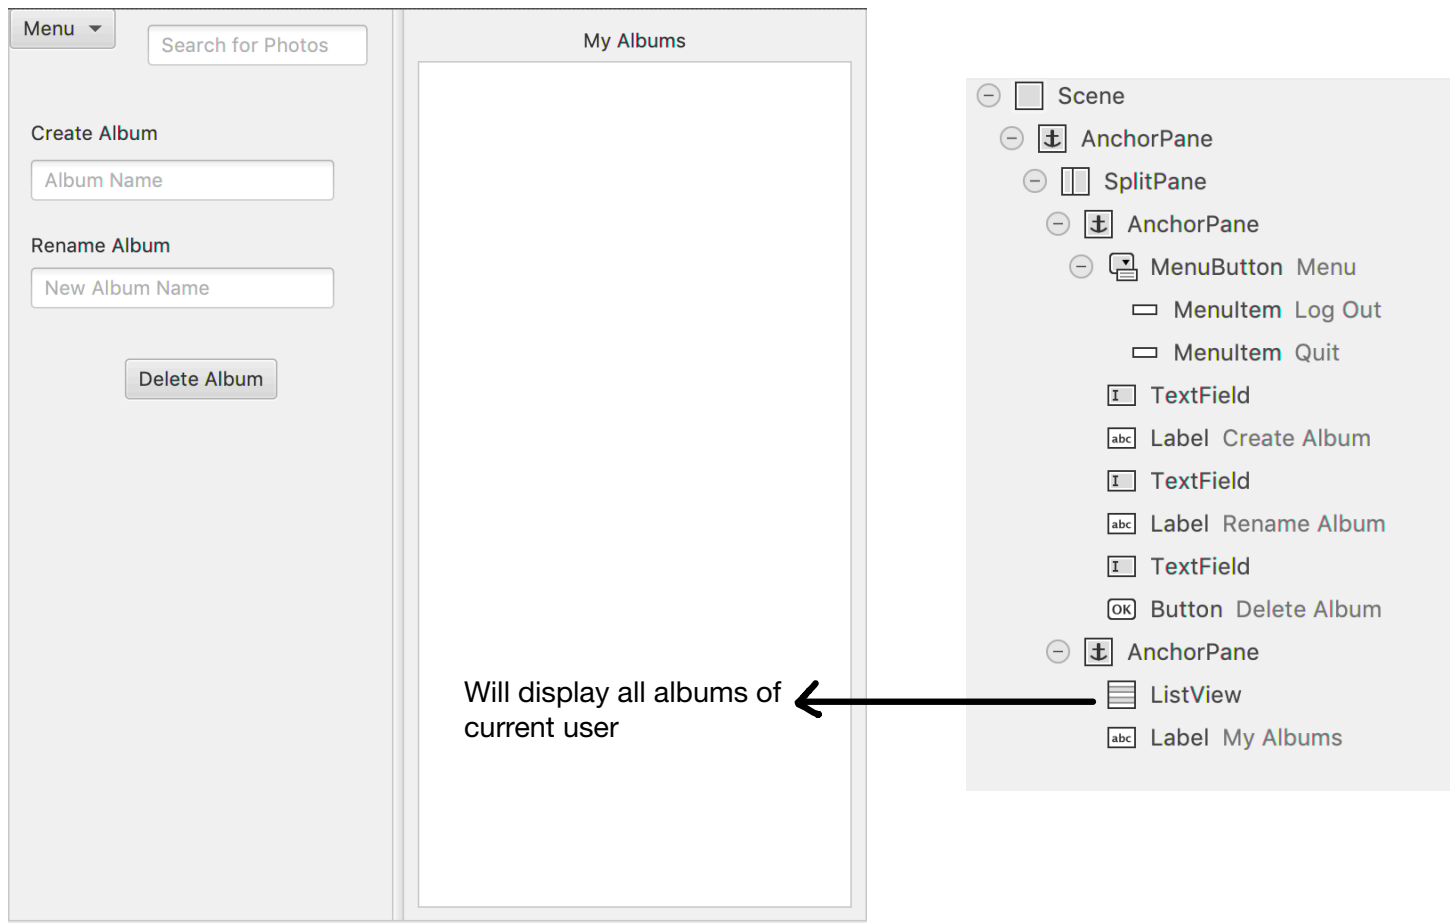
Menu
Search for Photos

Create Album
Album Name

Rename Album
New Album Name

Delete Album

My Albums

Will display all albums of current user

Scene
AnchorPane
SplitPane
AnchorPane
MenuButton Menu
MenuItem Log Out
MenuItem Quit
TextField
abc Label Create Album
TextField
abc Label Rename Album
TextField
OK Button Delete Album
AnchorPane
ListView
abc Label My Albums